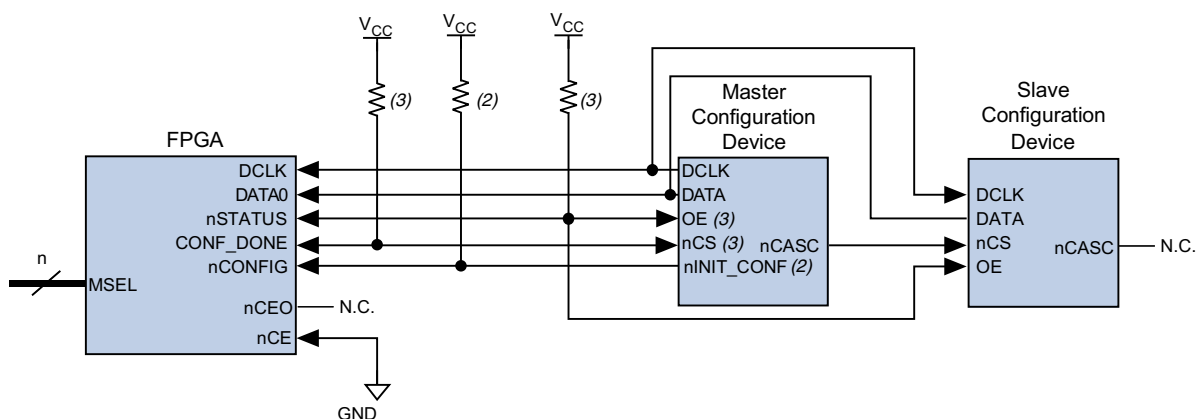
$V_{CC}$ $V_{CC}$ $V_{CC}$

(3) (2) (3)

FPGA

DCLK
DATA0
nSTATUS
CONF_DONE
nCONFIG

n
MSEL

nCEO N.C.
nCE

GND

Master Configuration Device

DCLK
DATA
OE (3)
nCS (3)
nINIT_CONF (2)
nCASC

Slave Configuration Device

DCLK
DATA
nCS
OE
nCASC N.C.